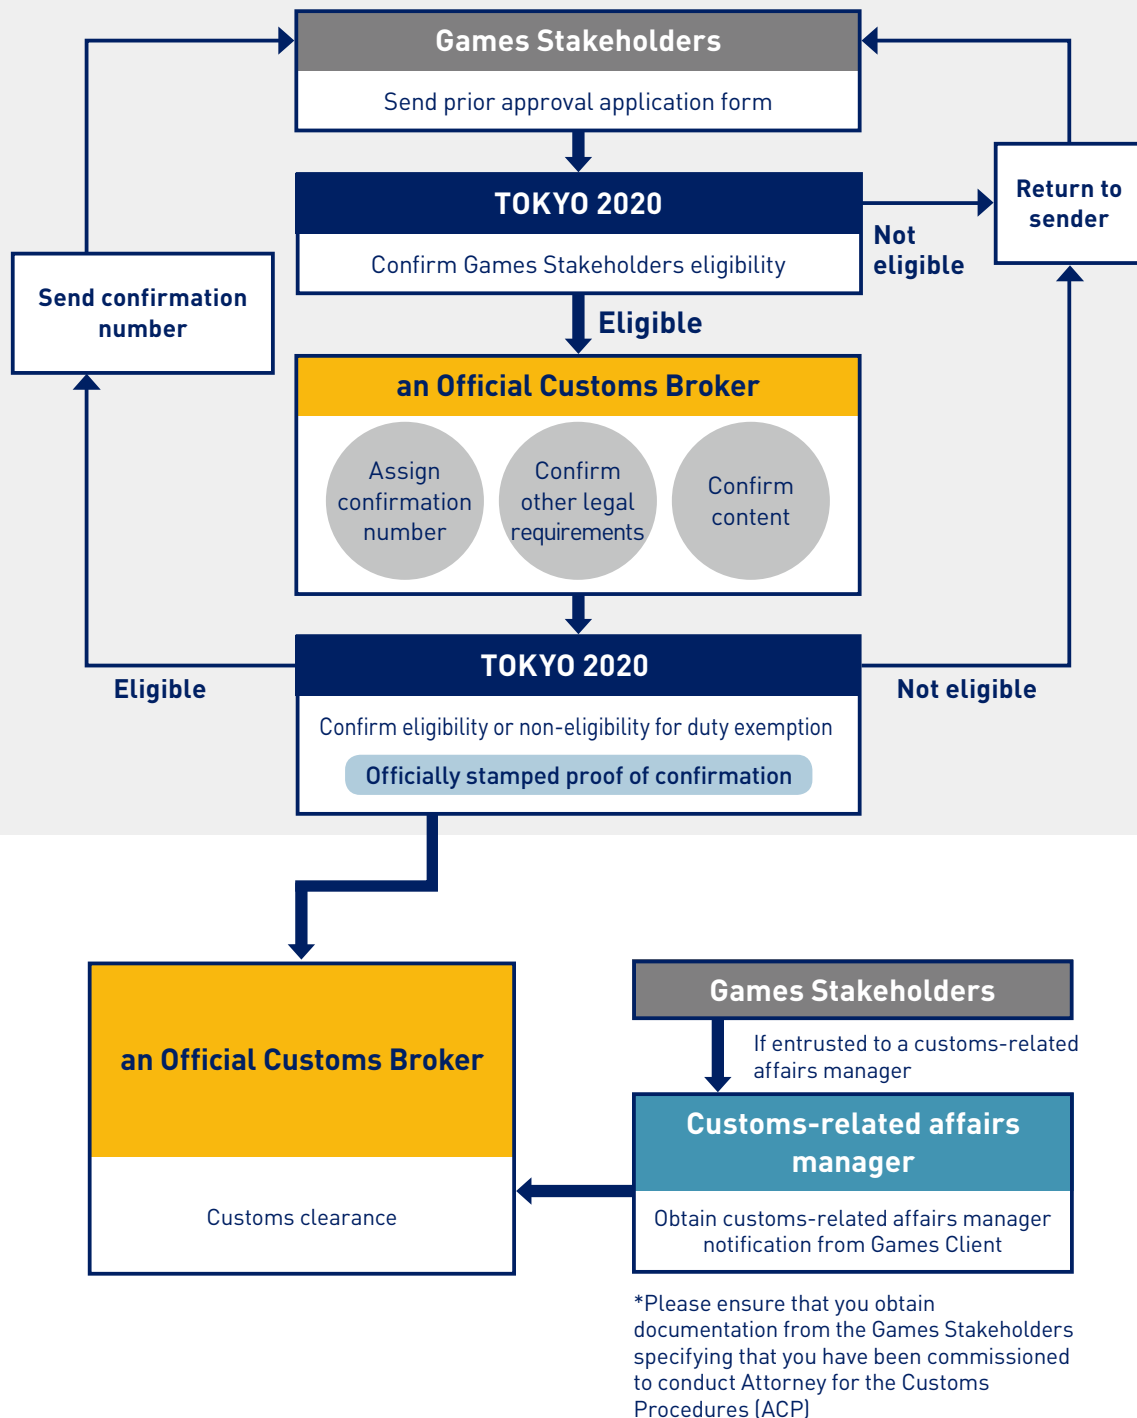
Games Stakeholders

Send prior approval application form

TOKYO 2020

Confirm Games Stakeholders eligibility

Not eligible

Return to sender

Send confirmation number

Eligible

an Official Customs Broker

Assign confirmation number

Confirm other legal requirements

Confirm content

TOKYO 2020

Eligible

Not eligible

Confirm eligibility or non-eligibility for duty exemption

Officially stamped proof of confirmation

an Official Customs Broker

Customs clearance

Games Stakeholders

If entrusted to a customs-related affairs manager

Customs-related affairs manager

Obtain customs-related affairs manager notification from Games Client

*Please ensure that you obtain documentation from the Games Stakeholders specifying that you have been commissioned to conduct Attorney for the Customs Procedures (ACP)